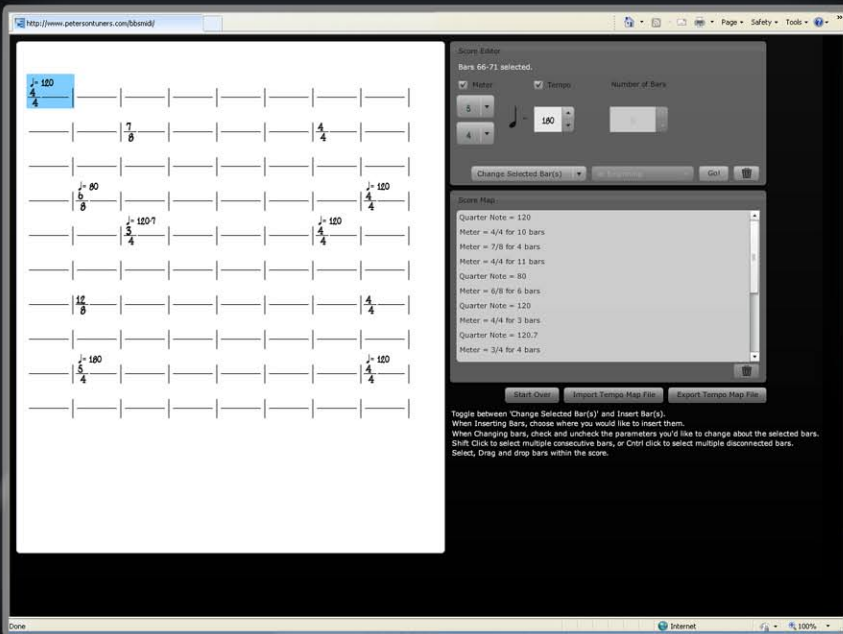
http://www.petersontuners.com/bbsmidi/

Page ▾ Safety ▾ Tools ▾

♩= 120
$\frac{4}{4}$

$\frac{7}{8}$

$\frac{4}{4}$

♩= 80
$\frac{6}{8}$

♩= 120
$\frac{4}{4}$

♩= 120.7
$\frac{3}{4}$

♩= 120
$\frac{4}{4}$

$\frac{12}{8}$

$\frac{4}{4}$

♩= 180
$\frac{5}{4}$

♩= 120
$\frac{4}{4}$

Score Editor

Bars 66-71 selected.

Meter

Tempo

Number of Bars

5

4

♩ = 180

Change Selected Bar(s)

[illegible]

Go!

Score Map

Quarter Note = 120
Meter = 4/4 for 10 bars
Meter = 7/8 for 4 bars
Meter = 4/4 for 11 bars
Quarter Note = 80
Meter = 6/8 for 6 bars
Quarter Note = 120
Meter = 4/4 for 3 bars
Quarter Note = 120.7
Meter = 3/4 for 4 bars

Start Over

Import Tempo Map File

Export Tempo Map File

Toggle between 'Change Selected Bar(s)' and Insert Bar(s).
When Inserting Bars, choose where you would like to insert them.
When Changing bars, check and uncheck the parameters you'd like to change about the selected bars.
Shift Click to select multiple consecutive bars, or Cntrl click to select multiple disconnected bars.
Select, Drag and drop bars within the score.

Done

Internet

100%